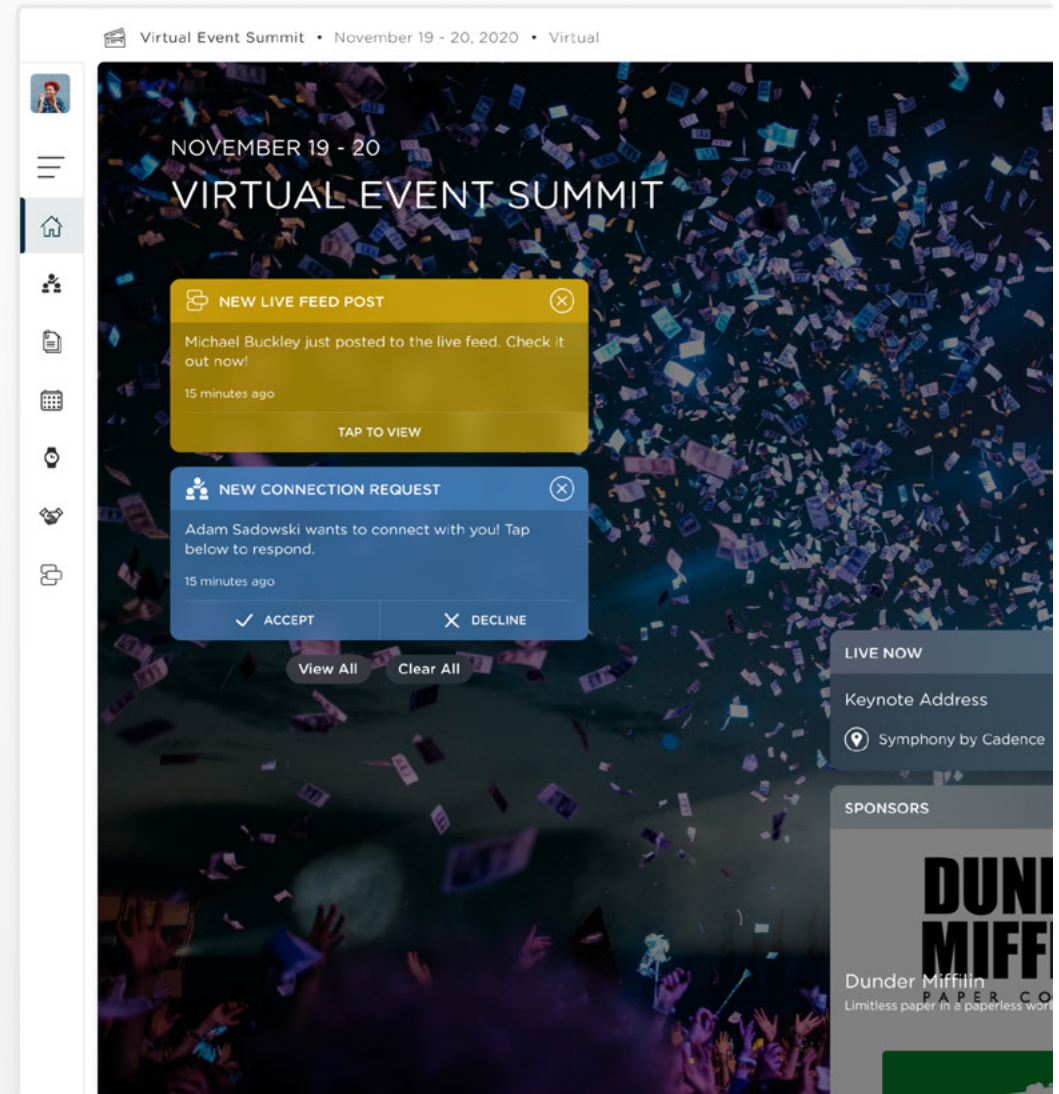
Virtual Event Summit • November 19 - 20, 2020 • Virtual

NOVEMBER 19 - 20
VIRTUAL EVENT SUMMIT

NEW LIVE FEED POST
Michael Buckley just posted to the live feed. Check it out now!
15 minutes ago
TAP TO VIEW

NEW CONNECTION REQUEST
Adam Sadowski wants to connect with you! Tap below to respond.
15 minutes ago
ACCEPT
DECLINE

View All
Clear All

LIVE NOW
Keynote Address
Symphony by Cadence

SPONSORS
DUN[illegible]
MIFF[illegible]
PAPER CO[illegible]
Dunder Mifflin
Limitless paper in a paperless wor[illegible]